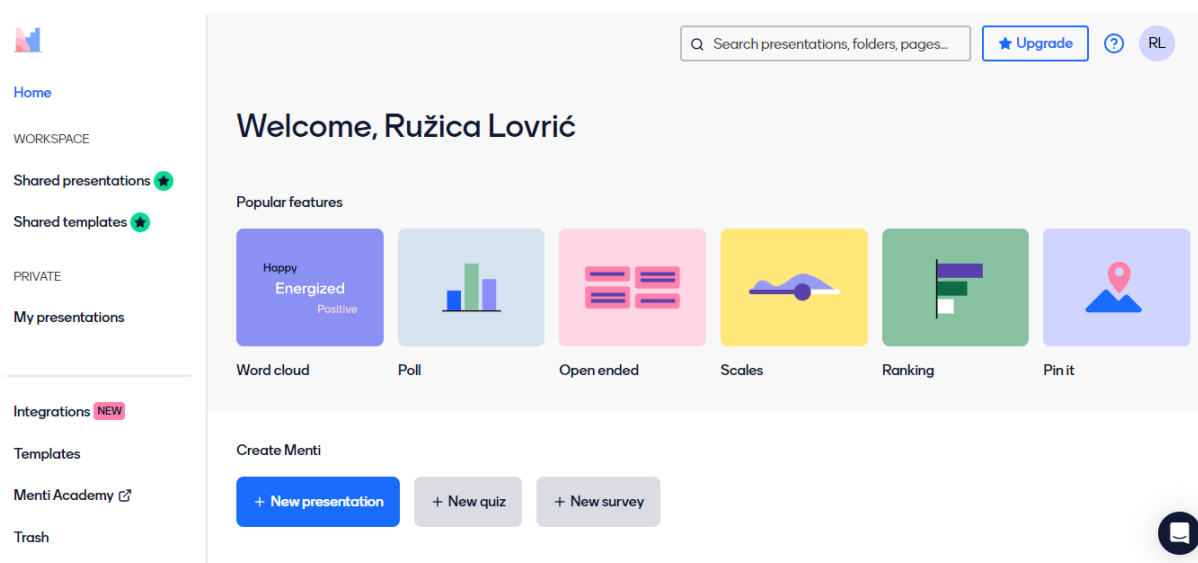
Home

WORKSPACE

Shared presentations

Shared templates

PRIVATE

My presentations

Integrations NEW

Templates

Menti Academy

Trash

Search presentations, folders, pages...

Upgrade

?

RL

Welcome, Ružica Lovrić

Popular features

Happy
Energized
Positive

Word cloud

Poll

Open ended

Scales

Ranking

Pin it

Create Menti

+ New presentation

+ New quiz

+ New survey